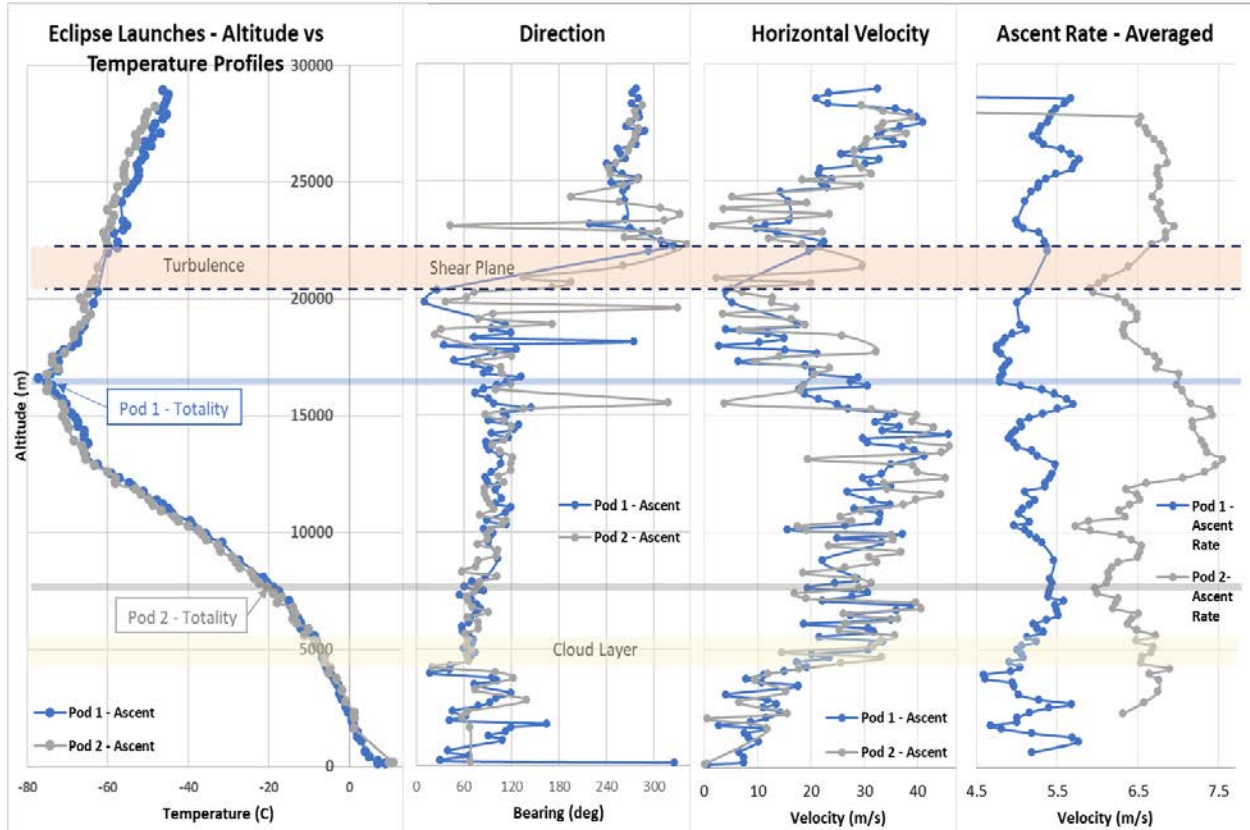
Eclipse Launches - Altitude vs Temperature Profiles

Direction

Horizontal Velocity

Ascent Rate - Averaged

30000
25000
20000
15000
10000
5000
0

Altitude (m)

Turbulence

Shear Plane

Pod 1 - Totality

Pod 2 - Totality

Cloud Layer

Pod 1 - Ascent
Pod 2 - Ascent

-80 -60 -40 -20 0
Temperature (C)

Pod 1 - Ascent
Pod 2 - Ascent

0 60 120 180 240 300
Bearing (deg)

Pod 1 - Ascent
Pod 2 - Ascent

0 10 20 30 40
Velocity (m/s)

Pod 1 - Ascent Rate
Pod 2- Ascent Rate

4.5 5.5 6.5 7.5
Velocity (m/s)